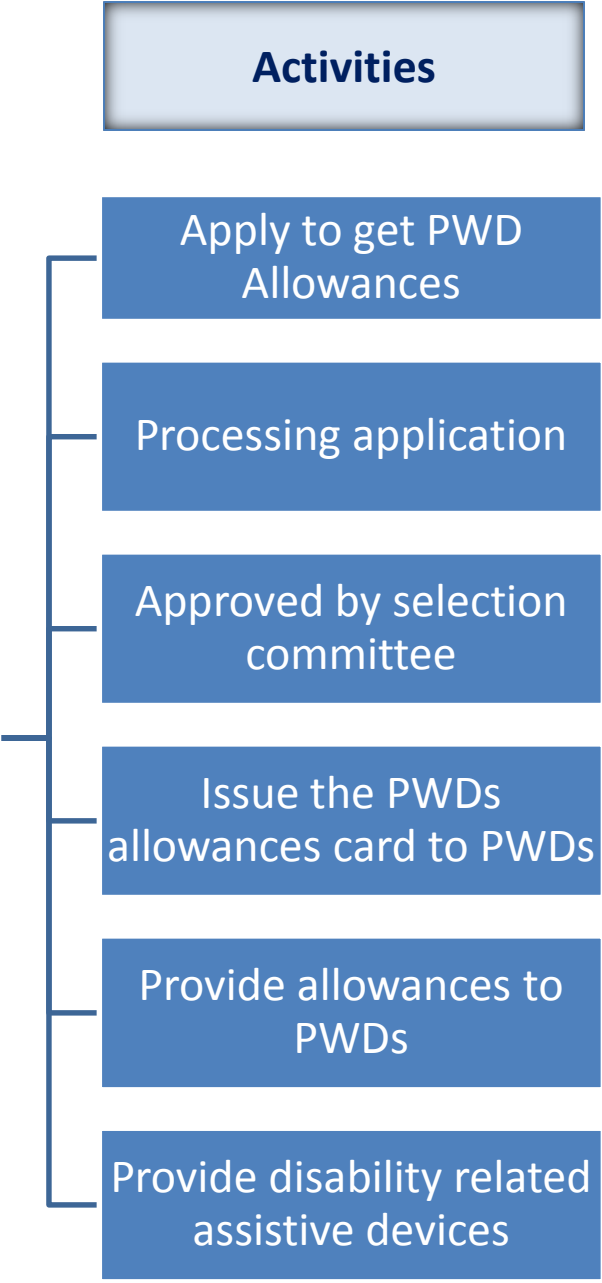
Activities

Apply to get PWD Allowances

Processing application

Approved by selection committee

Issue the PWDs allowances card to PWDs

Provide allowances to PWDs

Provide disability related assistive devices